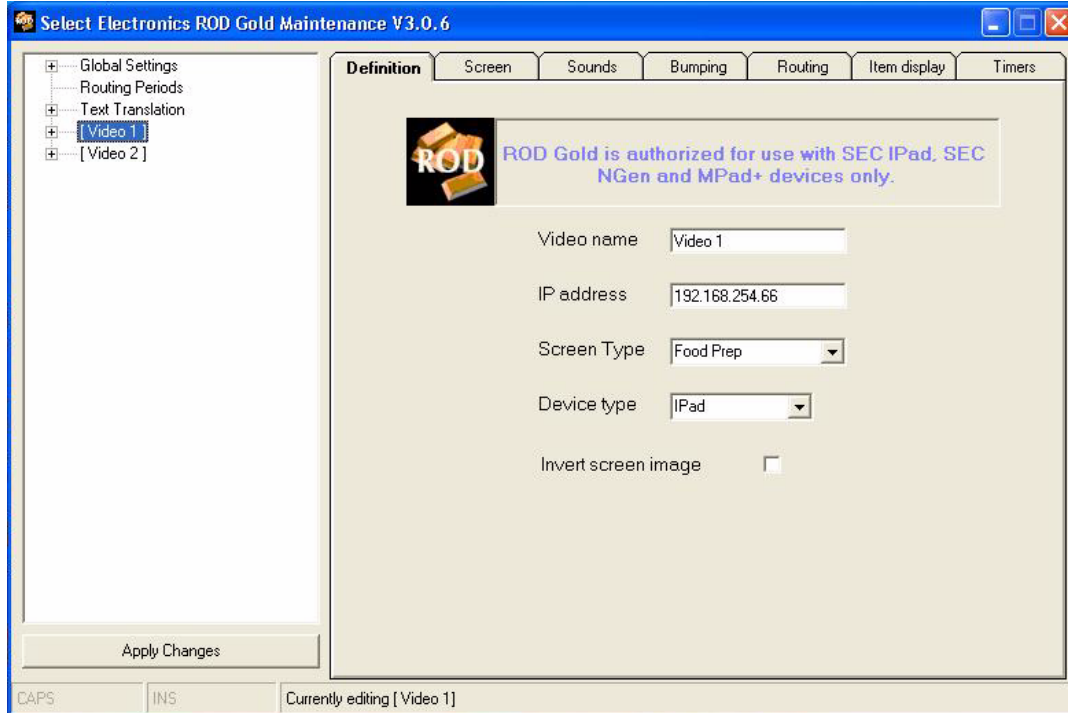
Select Electronics ROD Gold Maintenance V3.0.6

Global Settings
Routing Periods
Text Translation
[ Video 1 ]
[ Video 2 ]

Definition | Screen | Sounds | Bumping | Routing | Item display | Timers

ROD

ROD Gold is authorized for use with SEC IPad, SEC NGen and MPad+ devices only.

Video name Video 1

IP address 192.168.254.66

Screen Type Food Prep

Device type IPad

Invert screen image

Apply Changes

CAPS INS Currently editing [ Video 1]